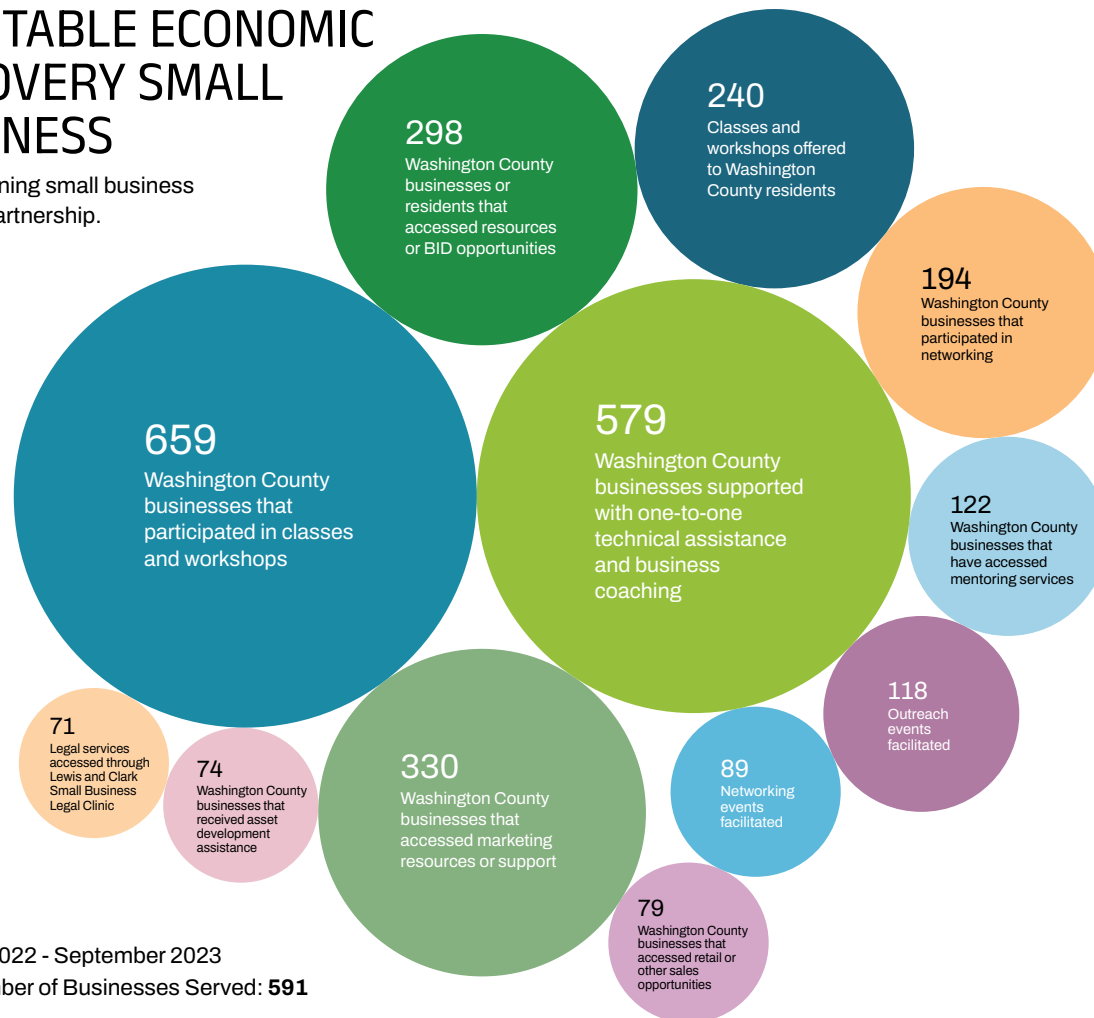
TABLE ECONOMIC
OVERY SMALL
NESS

ning small business
artnership.

298
Washington County businesses or residents that accessed resources or BID opportunities

240
Classes and workshops offered to Washington County residents

194
Washington County businesses that participated in networking

659
Washington County businesses that participated in classes and workshops

579
Washington County businesses supported with one-to-one technical assistance and business coaching

122
Washington County businesses that have accessed mentoring services

118
Outreach events facilitated

71
Legal services accessed through Lewis and Clark Small Business Legal Clinic

74
Washington County businesses that received asset development assistance

330
Washington County businesses that accessed marketing resources or support

89
Networking events facilitated

79
Washington County businesses that accessed retail or other sales opportunities

022 - September 2023
ber of Businesses Served: **591**